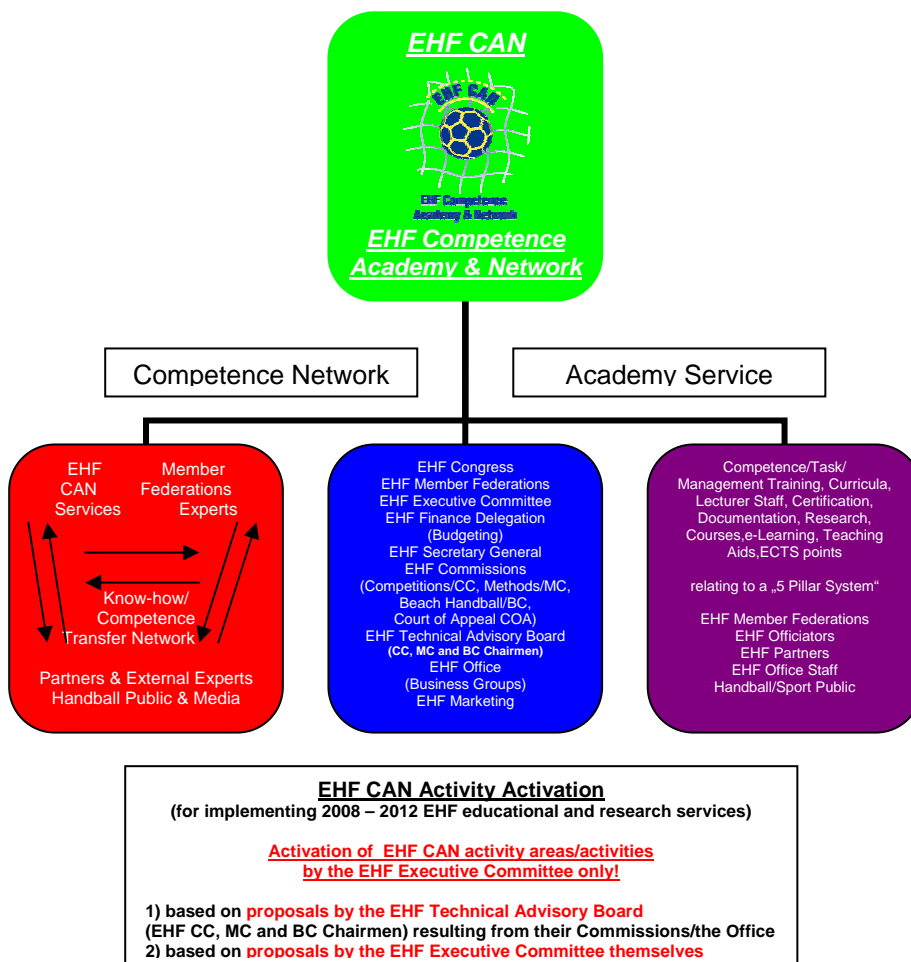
EHF CAN

EHF CAN

EHF Competence Academy & Network

EHF Competence Academy & Network

Competence Network

Academy Service

EHF CAN Services

Member Federations Experts

Know-how/ Competence Transfer Network

Partners & External Experts Handball Public & Media

EHF Congress
EHF Member Federations
EHF Executive Committee
EHF Finance Delegation (Budgeting)
EHF Secretary General
EHF Commissions (Competitions/CC, Methods/MC, Beach Handball/BC, Court of Appeal COA)
EHF Technical Advisory Board
(CC, MC and BC Chairmen)
EHF Office (Business Groups)
EHF Marketing

Competence/Task/ Management Training, Curricula, Lecturer Staff, Certification, Documentation, Research, Courses,e-Learning, Teaching Aids,ECTS points

relating to a „5 Pillar System“

EHF Member Federations
EHF Officiators
EHF Partners
EHF Office Staff
Handball/Sport Public

EHF CAN Activity Activation
(for implementing 2008 – 2012 EHF educational and research services)

Activation of EHF CAN activity areas/activities by the EHF Executive Committee only!

1) based on proposals by the EHF Technical Advisory Board (EHF CC, MC and BC Chairmen) resulting from their Commissions/the Office
2) based on proposals by the EHF Executive Committee themselves